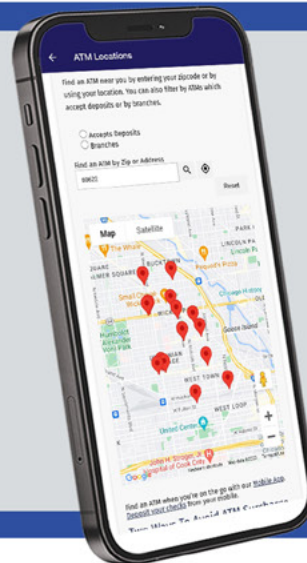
ATM Locations

Find an ATM near you by entering your zipcode or by using your location. You can also filter by ATMs which accept deposits or by branches.

Accepts Deposits
Branches

Find an ATM by Zip or Address

60621

Reset

Map Satellite

The Whistle
BUCKTOWN
LINCOLN PARK
HUMBOLDT PARK
Small Cheval
Wicker Park
Chicago History
Goose Island
Humboldt Park
UKRAINIAN VILLAGE
WEST TOWN
WEST LOOP
United Center
John H. Stroger Jr. Hospital of Cook County
Google

Find an ATM when you're on the go with our Mobile App. Deposit your checks from your mobile.

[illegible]